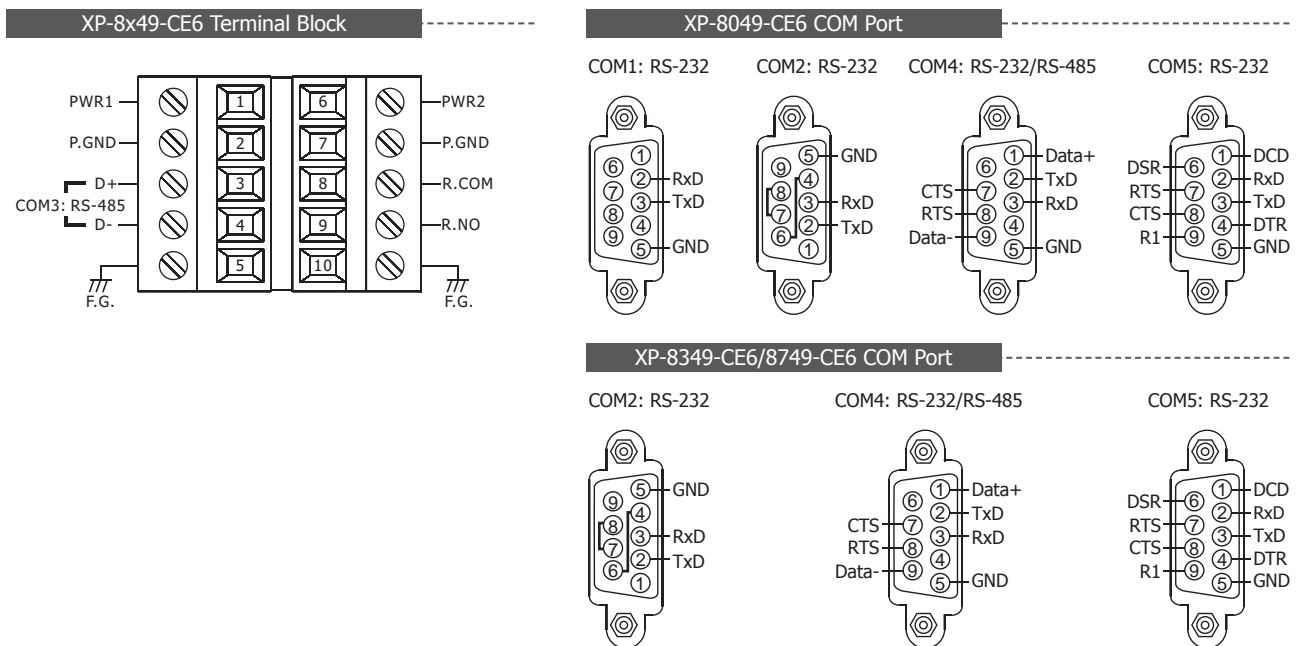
XP-8x49-CE6 Terminal Block

PWR1
P.GND
D+
COM3: RS-485
D-
F.G.
1
2
3
4
5
6
7
8
9
10
PWR2
P.GND
R.COM
R.NO
F.G.

XP-8049-CE6 COM Port

COM1: RS-232
1
2 RxD
3 TxD
4
5 GND
6
7
8
9

COM2: RS-232
5 GND
4
3 RxD
2 TxD
1
9
8
7
6

COM4: RS-232/RS-485
1 Data+
2 TxD
3 RxD
4
5 GND
6
CTS 7
RTS 8
Data- 9

COM5: RS-232
1 DCD
2 RxD
3 TxD
4 DTR
5 GND
DSR 6
RTS 7
CTS 8
R1 9

XP-8349-CE6/8749-CE6 COM Port

COM2: RS-232
5 GND
4
3 RxD
2 TxD
1
9
8
7
6

COM4: RS-232/RS-485
1 Data+
2 TxD
3 RxD
4
5 GND
6
CTS 7
RTS 8
Data- 9

COM5: RS-232
1 DCD
2 RxD
3 TxD
4 DTR
5 GND
DSR 6
RTS 7
CTS 8
R1 9